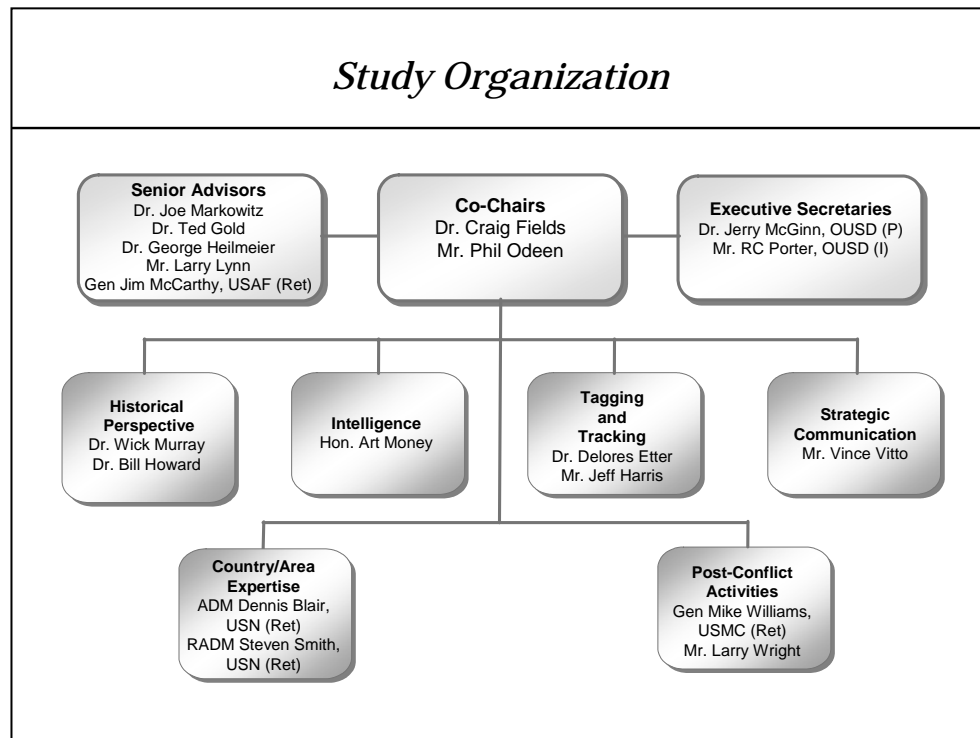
Study Organization

Senior Advisors
Dr. Joe Markowitz
Dr. Ted Gold
Dr. George Heilmeier
Mr. Larry Lynn
Gen Jim McCarthy, USAF (Ret)

Co-Chairs
Dr. Craig Fields
Mr. Phil Odeen

Executive Secretaries
Dr. Jerry McGinn, OUSD (P)
Mr. RC Porter, OUSD (I)

Historical Perspective
Dr. Wick Murray
Dr. Bill Howard

Intelligence
Hon. Art Money

Tagging and Tracking
Dr. Delores Etter
Mr. Jeff Harris

Strategic Communication
Mr. Vince Vitto

Country/Area Expertise
ADM Dennis Blair, USN (Ret)
RADM Steven Smith, USN (Ret)

Post-Conflict Activities
Gen Mike Williams, USMC (Ret)
Mr. Larry Wright